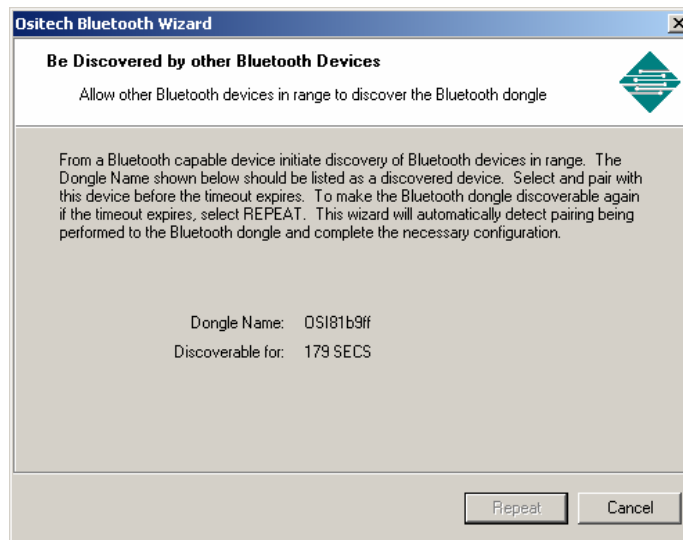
Ositech Bluetooth Wizard

Be Discovered by other Bluetooth Devices

Allow other Bluetooth devices in range to discover the Bluetooth dongle

From a Bluetooth capable device initiate discovery of Bluetooth devices in range. The Dongle Name shown below should be listed as a discovered device. Select and pair with this device before the timeout expires. To make the Bluetooth dongle discoverable again if the timeout expires, select REPEAT. This wizard will automatically detect pairing being performed to the Bluetooth dongle and complete the necessary configuration.

Dongle Name: OSI81b9ff

Discoverable for: 179 SECS

Repeat

Cancel